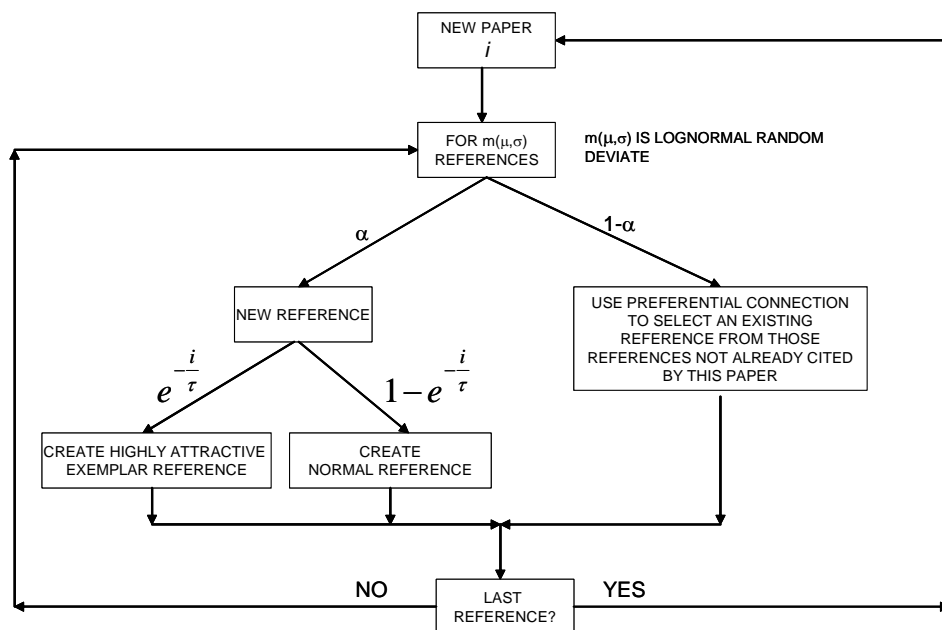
NEW PAPER
$i$

FOR $m(\mu,\sigma)$ REFERENCES

$m(\mu,\sigma)$ IS LOGNORMAL RANDOM DEVIATE

$\alpha$

$1-\alpha$

NEW REFERENCE

USE PREFERENTIAL CONNECTION TO SELECT AN EXISTING REFERENCE FROM THOSE REFERENCES NOT ALREADY CITED BY THIS PAPER

$e^{-\frac{i}{\tau}}$

$1-e^{-\frac{i}{\tau}}$

CREATE HIGHLY ATTRACTIVE EXEMPLAR REFERENCE

CREATE NORMAL REFERENCE

NO

YES

LAST REFERENCE?